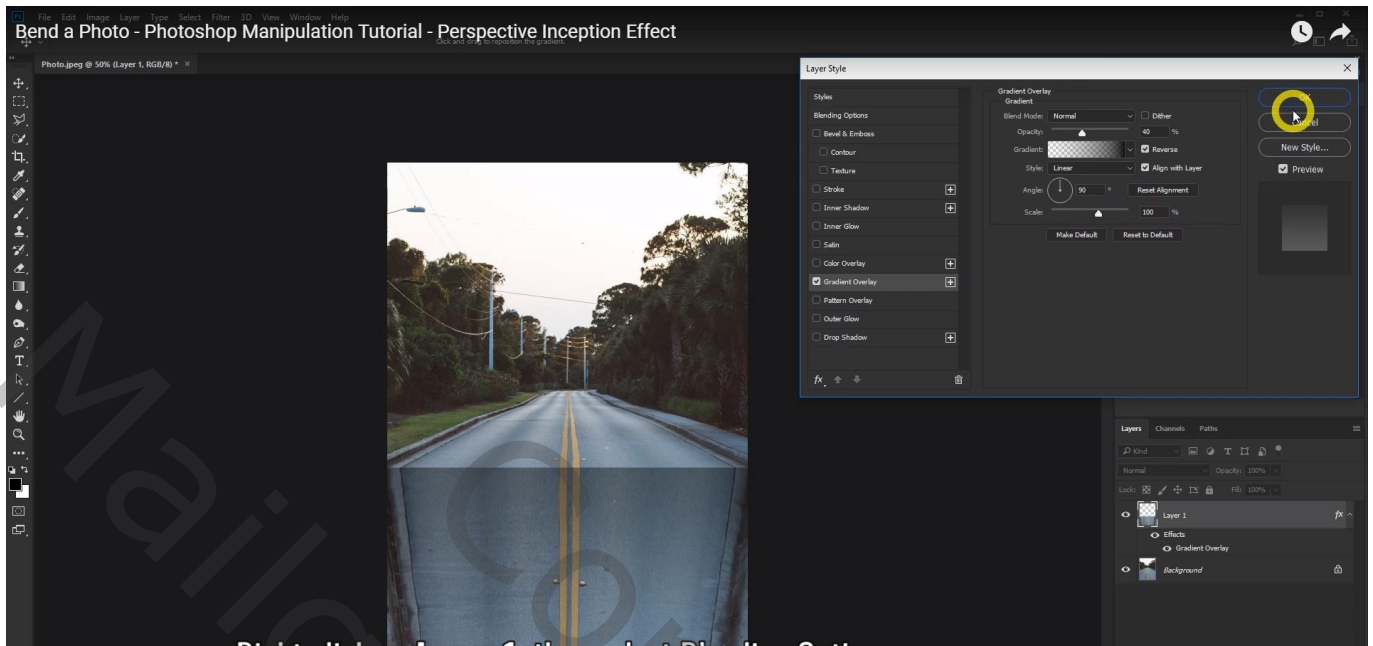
Bend a Photo - Photoshop Manipulation Tutorial - Perspective Inception Effect

File Edit Image Layer Type Select Filter 3D View Window Help

Click and Drag to reposition the gradient.

Photo.jpeg @ 50% (Layer 1, RGB/8) * ×

Layer Style

Styles
Blending Options
Bevel & Emboss
Contour
Texture
Stroke
Inner Shadow
Inner Glow
Satin
Color Overlay
Gradient Overlay
Pattern Overlay
Outer Glow
Drop Shadow

Gradient Overlay
Gradient
Blend Mode: Normal
Dither
Opacity: 40 %
Gradient:
Reverse
Style: Linear
Align with Layer
Angle: 90 °
Reset Alignment
Scale: 100 %
Make Default
Reset to Default

OK
Cancel
New Style...
Preview

Layers Channels Paths
Kind
Normal
Opacity: 100%
Lock:
Fill: 100%
Layer 1
Effects
Gradient Overlay
Background

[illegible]